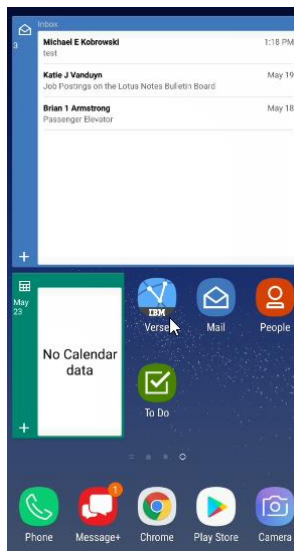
Inbox
3
Michael E Kobrowski 1:18 PM
test
Katie J Vanduyn May 19
Job Postings on the Lotus Notes Bulletin Board
Brian 1 Armstrong May 18
Passenger Elevator
+

May 23
No Calendar data
+

IBM
Verse
Mail
People
To Do

Phone
1
Message+
Chrome
Play Store
Camera